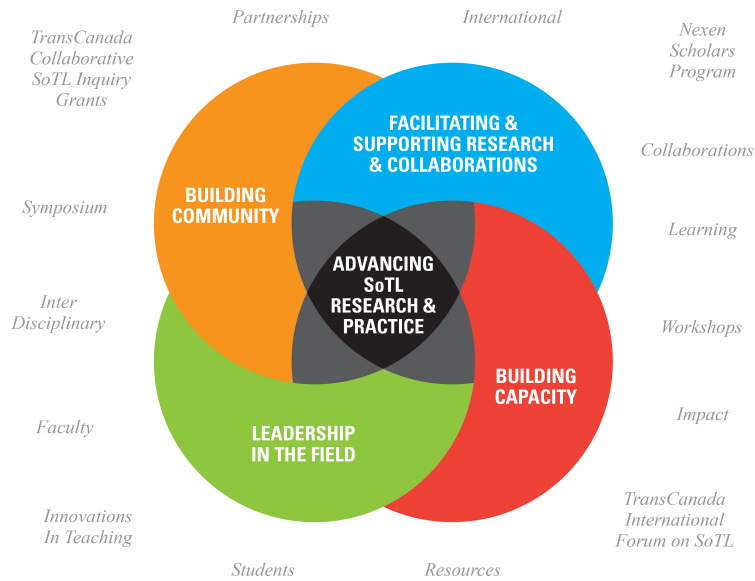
Partnerships

International

TransCanada Collaborative SoTL Inquiry Grants

Nexen Scholars Program

FACILITATING & SUPPORTING RESEARCH & COLLABORATIONS

Collaborations

BUILDING COMMUNITY

Symposium

Learning

ADVANCING SoTL RESEARCH & PRACTICE

Inter Disciplinary

Workshops

BUILDING CAPACITY

Impact

Faculty

LEADERSHIP IN THE FIELD

Innovations In Teaching

TransCanada International Forum on SoTL

Students

Resources